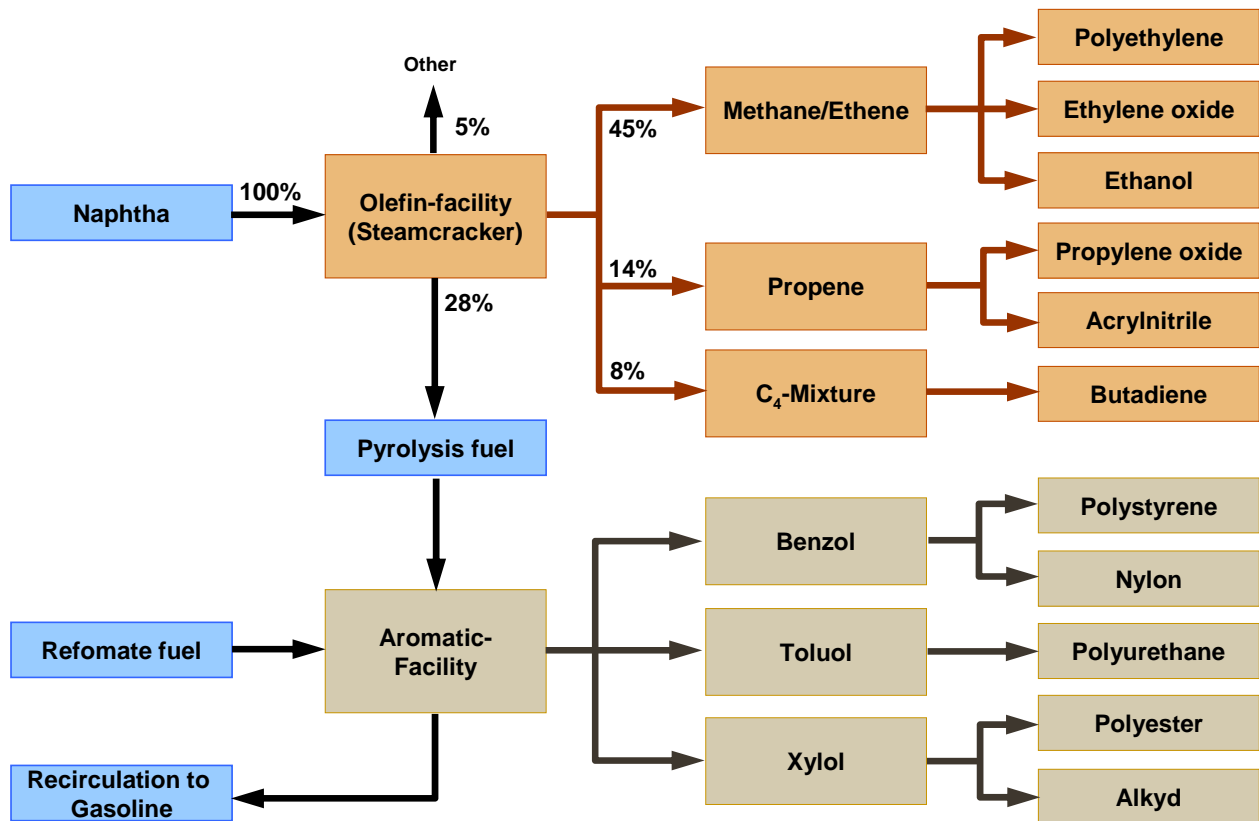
Other

5%

Naphtha

100%

Olefin-facility (Steamcracker)

28%

45%

Methane/Ethene

Polyethylene

Ethylene oxide

Ethanol

14%

Propene

Propylene oxide

Acrylnitrile

8%

$C_4$-Mixture

Butadiene

Pyrolysis fuel

Refomate fuel

Aromatic-Facility

Recirculation to Gasoline

Benzol

Polystyrene

Nylon

Toluol

Polyurethane

Xylol

Polyester

Alkyd